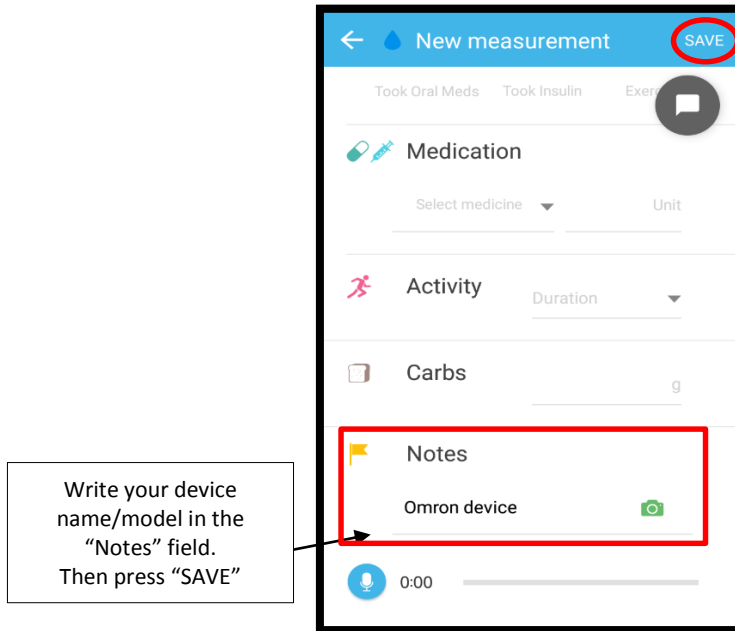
New measurement

SAVE

Took Oral Meds Took Insulin Exer

Medication

Select medicine

Unit

Activity

Duration

Carbs

g

Notes

Omron device

0:00

Write your device name/model in the "Notes" field.
Then press "SAVE"